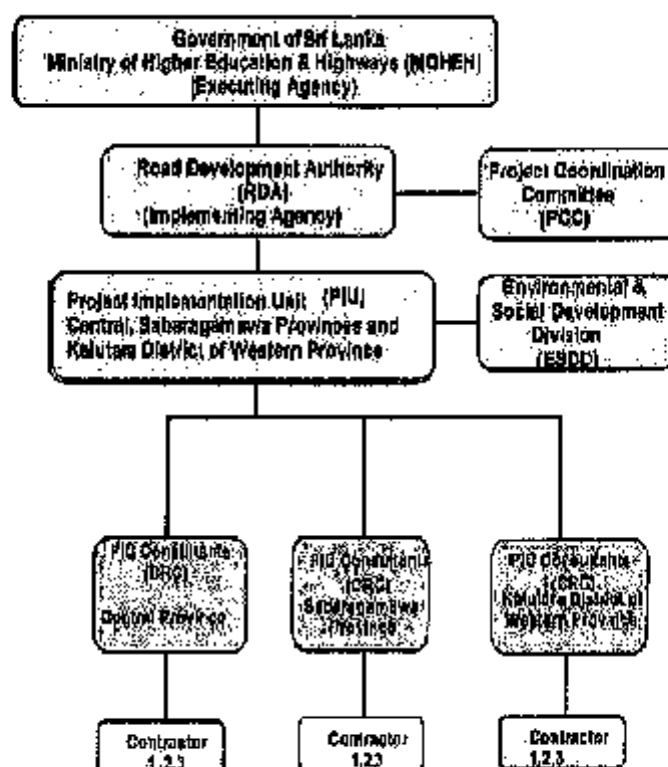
Government of Sri Lanka
Ministry of Higher Education & Highways (MOHEH)
(Executing Agency)

Road Development Authority
(RDA)
(Implementing Agency)

Project Coordination Committee
(PCC)

Project Implementation Unit (PIU)
Central, Sabaragamuwa Provinces and Kalutara District of Western Province

Environmental & Social Development Division
(ESDD)

PIC Consultants
(DRC)
Central Province

PIC Consultants
(CRC)
Sabaragamuwa Province

PIC Consultants
(CRC)
Kalutara District of Western Province

Contractor
1,2,3

Contractor
1,2,3

Contractor
1,2,3